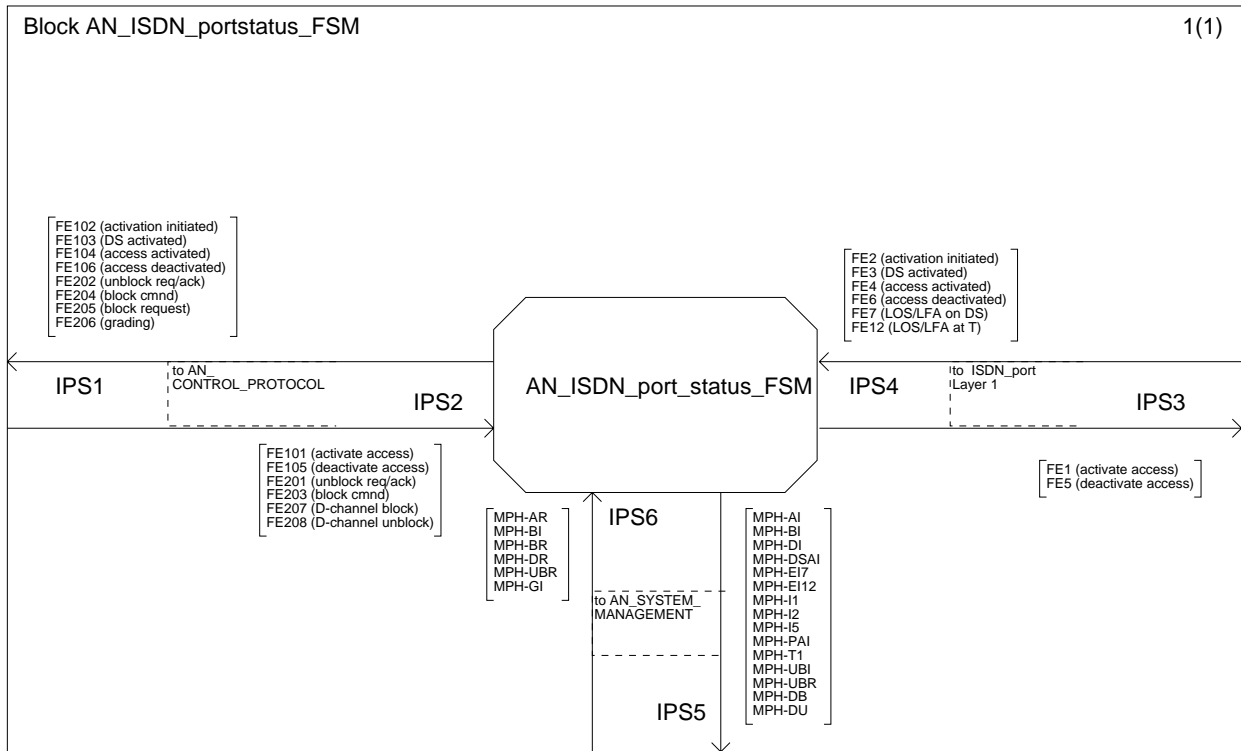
Block AN_ISDN_portstatus_FSM

1(1)

FE102 (activation initiated)
FE103 (DS activated)
FE104 (access activated)
FE106 (access deactivated)
FE202 (unblock req/ack)
FE204 (block cmnd)
FE205 (block request)
FE206 (grading)

FE2 (activation initiated)
FE3 (DS activated)
FE4 (access activated)
FE6 (access deactivated)
FE7 (LOS/LFA on DS)
FE12 (LOS/LFA at T)

IPS1

to AN_ CONTROL_PROTOCOL

IPS2

AN_ISDN_port_status_FSM

IPS4

to ISDN_port Layer 1

IPS3

FE101 (activate access)
FE105 (deactivate access)
FE201 (unblock req/ack)
FE203 (block cmnd)
FE207 (D-channel block)
FE208 (D-channel unblock)

FE1 (activate access)
FE5 (deactivate access)

MPH-AR
MPH-BI
MPH-BR
MPH-DR
MPH-UBR
MPH-GI

IPS6

to AN_SYSTEM_ MANAGEMENT

MPH-AI
MPH-BI
MPH-DI
MPH-DSAI
MPH-EI7
MPH-EI12
MPH-I1
MPH-I2
MPH-I5
MPH-PAI
MPH-T1
MPH-UBI
MPH-UBR
MPH-DB
MPH-DU

IPS5